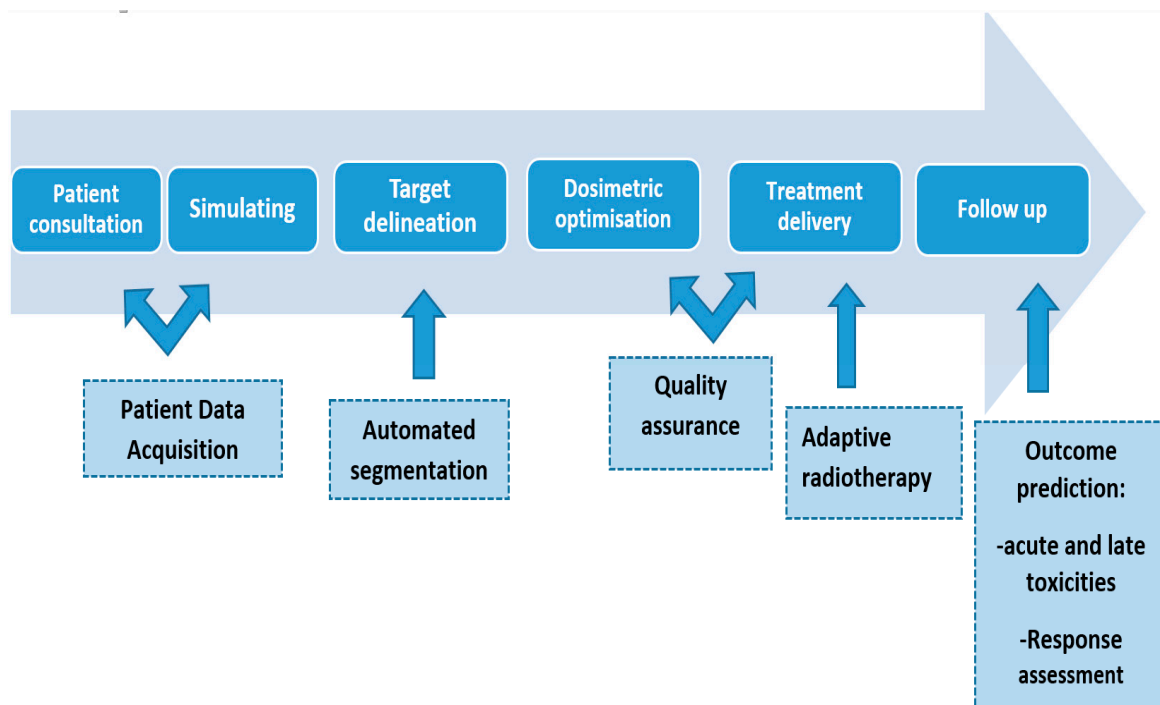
Patient consultation

Simulating

Target delineation

Dosimetric optimisation

Treatment delivery

Follow up

Patient Data Acquisition

Automated segmentation

Quality assurance

Adaptive radiotherapy

Outcome prediction:

-acute and late toxicities

-Response assessment